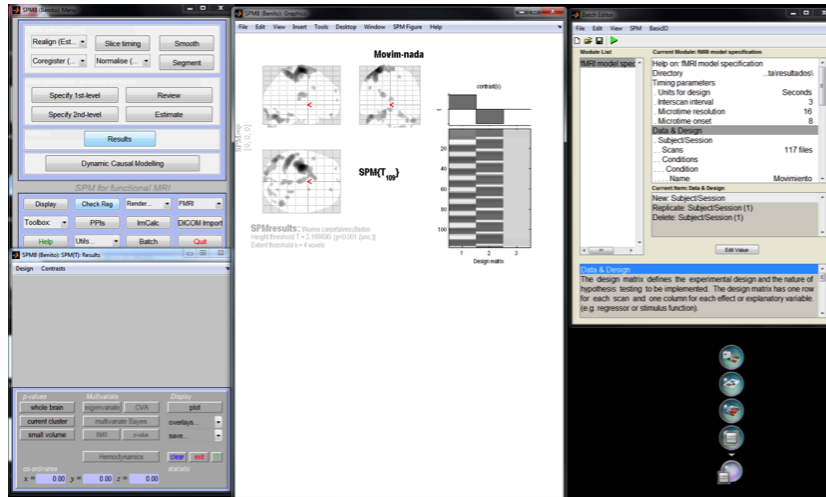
SPM8 (Benito): Menu

Realign (Est... Slice timing Smooth
Coregister (... Normalise (... Segment

Specify 1st-level Review
Specify 2nd-level Estimate

Results

Dynamic Causal Modelling

SPM for functional MRI

Display Check Reg Render... FMRI
Toolbox: PPIs ImCalc DICOM Import
Help Utils... Batch Quit

SPM8 (Benito): SPM{T}: Results
Design Contrasts

p-values Multivariate Display
whole brain eigenvariate CVA plot
current cluster multivariate Bayes overlays...
small volume BMS p-value save...
Hemodynamics clear exit
co-ordinates statistic
x = 0.00 y = 0.00 z = 0.00

SPM8 (Benito): Graphics
File Edit View Insert Tools Desktop Window SPM Figure Help

Movim-nada

SPM{$T_{109}$}

SPMresults: \Nueva carpeta\resultados
Height threshold T = 3.166690 {p<0.001 (unc.)}
Extent threshold k = 4 voxels

contrast(s)
20
40
60
80
100
1 2 3
Design matrix

Batch Editor
File Edit View SPM BasicIO

Module List
fMRI model spec
Current Module: fMRI model specification
Help on: fMRI model specification
Directory ...ta\resultados\
Timing parameters
. Units for design Seconds
. Interscan interval 3
. Microtime resolution 16
. Microtime onset 8
Data & Design
. Subject/Session
. . Scans 117 files
. . Conditions
. . . Condition
. . . . Name Movimiento

Current Item: Data & Design
New: Subject/Session
Replicate: Subject/Session (1)
Delete: Subject/Session (1)

Edit Value

Data & Design
The design matrix defines the experimental design and the nature of hypothesis testing to be implemented. The design matrix has one row for each scan and one column for each effect or explanatory variable. (e.g. regressor or stimulus function).